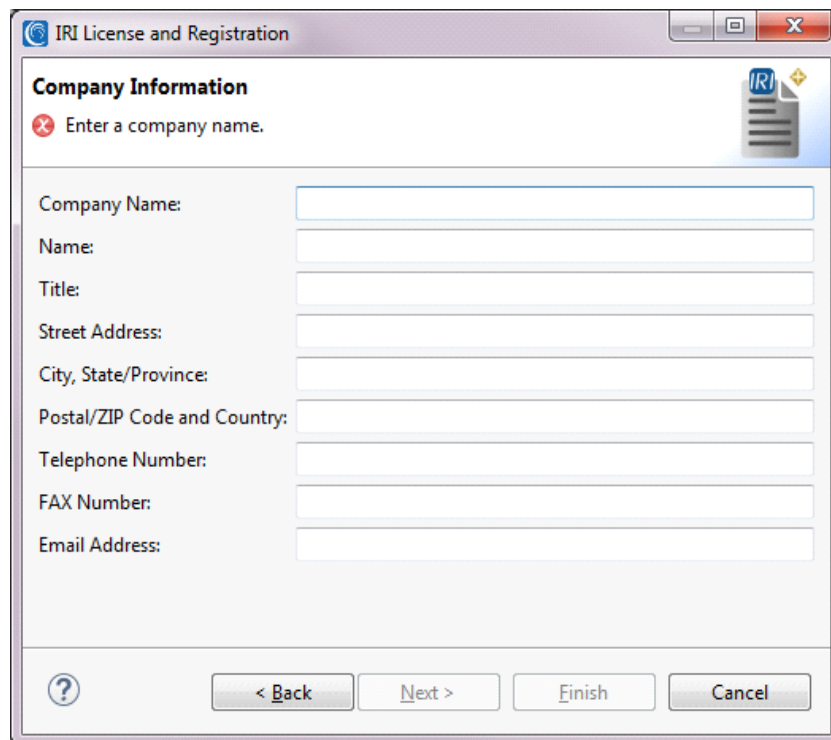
IRI License and Registration

Company Information

Enter a company name.

IRI

Company Name:
Name:
Title:
Street Address:
City, State/Province:
Postal/ZIP Code and Country:
Telephone Number:
FAX Number:
Email Address:

?

< Back
Next >
Finish
Cancel